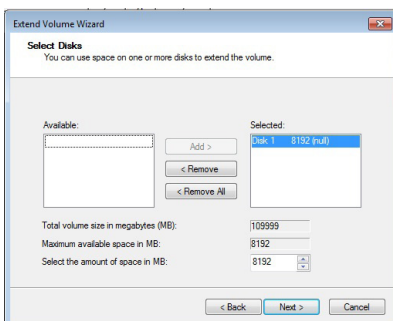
Extend Volume Wizard

Select Disks
You can use space on one or more disks to extend the volume.

Available:

Add >
< Remove
< Remove All

Selected:
Disk 1 8192 (null)

Total volume size in megabytes (MB): 109999
Maximum available space in MB: 8192
Select the amount of space in MB: 8192

< Back Next > Cancel